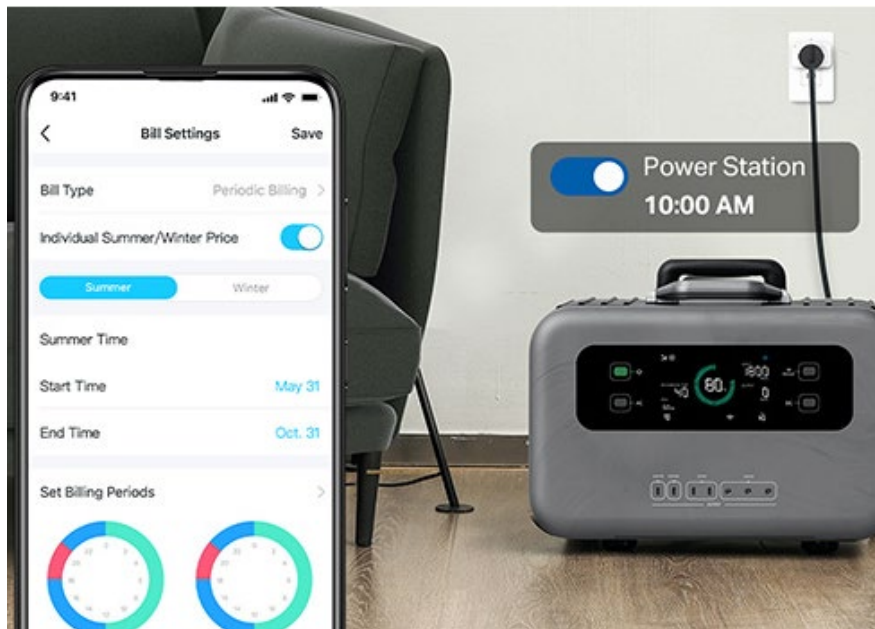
9:41

Bill Settings

Save

Bill Type

Periodic Billing

Individual Summer/Winter Price

Summer

Winter

Summer Time

Start Time

May 31

End Time

Oct. 31

Set Billing Periods

Power Station

10:00 AM

80.

40

1800

0